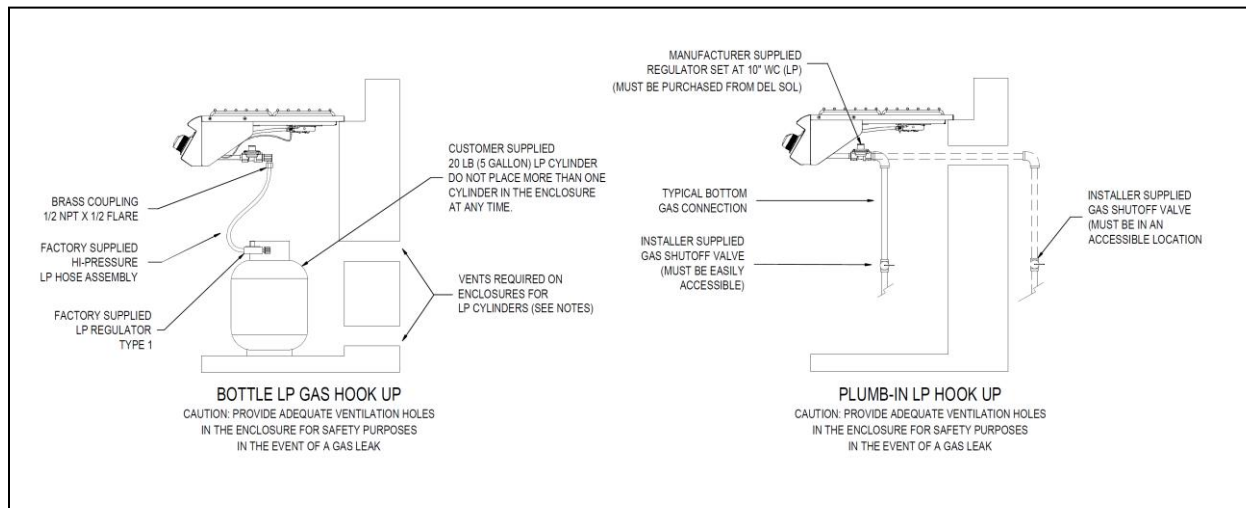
BRASS COUPLING
1/2 NPT X 1/2 FLARE

FACTORY SUPPLIED
HI-PRESSURE
LP HOSE ASSEMBLY

FACTORY SUPPLIED
LP REGULATOR
TYPE 1

CUSTOMER SUPPLIED
20 LB (5 GALLON) LP CYLINDER
DO NOT PLACE MORE THAN ONE
CYLINDER IN THE ENCLOSURE
AT ANY TIME.

VENTS REQUIRED ON
ENCLOSURES FOR
LP CYLINDERS (SEE NOTES)

BOTTLE LP GAS HOOK UP
CAUTION: PROVIDE ADEQUATE VENTILATION HOLES
IN THE ENCLOSURE FOR SAFETY PURPOSES
IN THE EVENT OF A GAS LEAK

MANUFACTURER SUPPLIED
REGULATOR SET AT 10" WC (LP)
(MUST BE PURCHASED FROM DEL SOL)

TYPICAL BOTTOM
GAS CONNECTION

INSTALLER SUPPLIED
GAS SHUTOFF VALVE
(MUST BE EASILY
ACCESSIBLE)

INSTALLER SUPPLIED
GAS SHUTOFF VALVE
(MUST BE IN AN
ACCESSIBLE LOCATION

PLUMB-IN LP HOOK UP
CAUTION: PROVIDE ADEQUATE VENTILATION HOLES
IN THE ENCLOSURE FOR SAFETY PURPOSES
IN THE EVENT OF A GAS LEAK